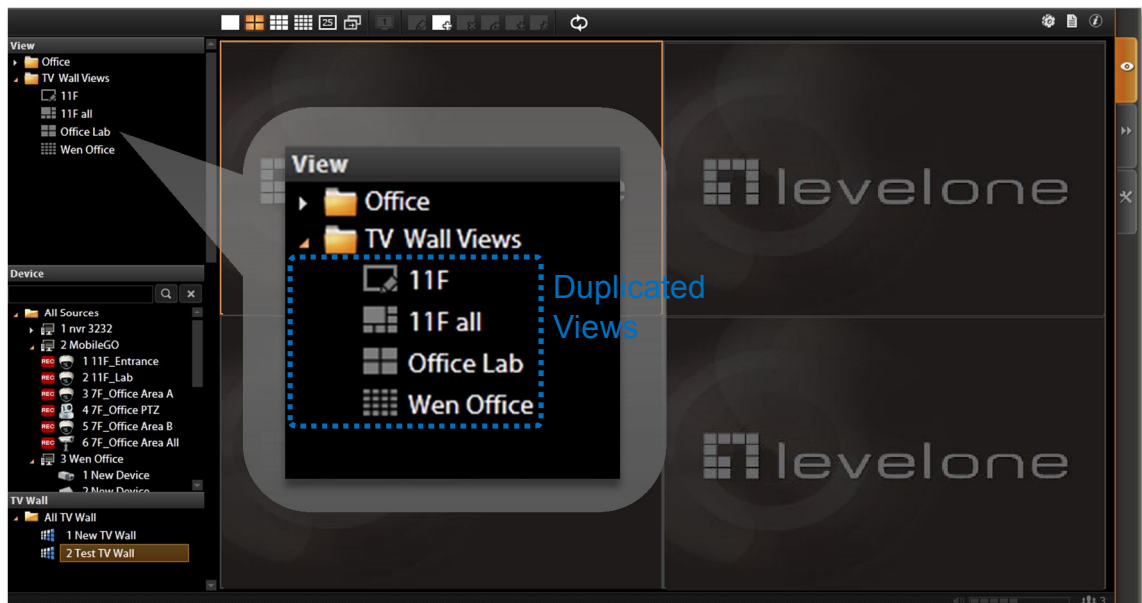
25

View
Office
TV Wall Views
11F
11F all
Office Lab
Wen Office

Device
All Sources
1 nvr 3232
2 MobileGO
REC 1 11F_Entrance
REC 2 11F_Lab
REC 3 7F_Office Area A
REC 4 7F_Office PTZ
REC 5 7F_Office Area B
REC 6 7F_Office Area All
3 Wen Office
1 New Device
2 New Device

TV Wall
All TV Wall
1 New TV Wall
2 Test TV Wall

View
Office
TV Wall Views
11F
11F all
Office Lab
Wen Office

Duplicated Views

levelone

levelone